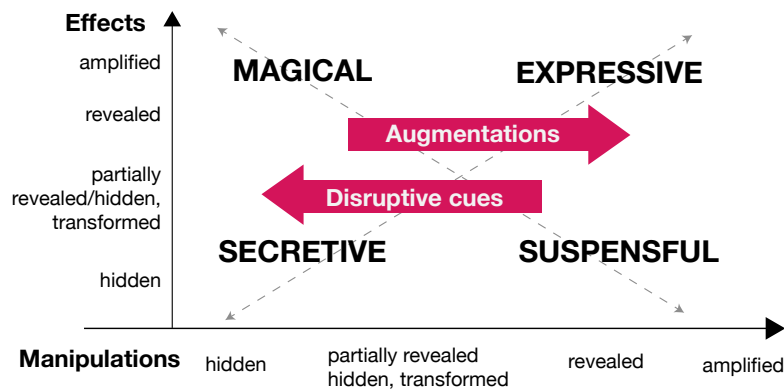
Effects

amplified

revealed

partially revealed/hidden, transformed

hidden

MAGICAL

EXPRESSIVE

Augmentations

Disruptive cues

SECRETIVE

SUSPENSFUL

Manipulations

hidden

partially revealed hidden, transformed

revealed

amplified